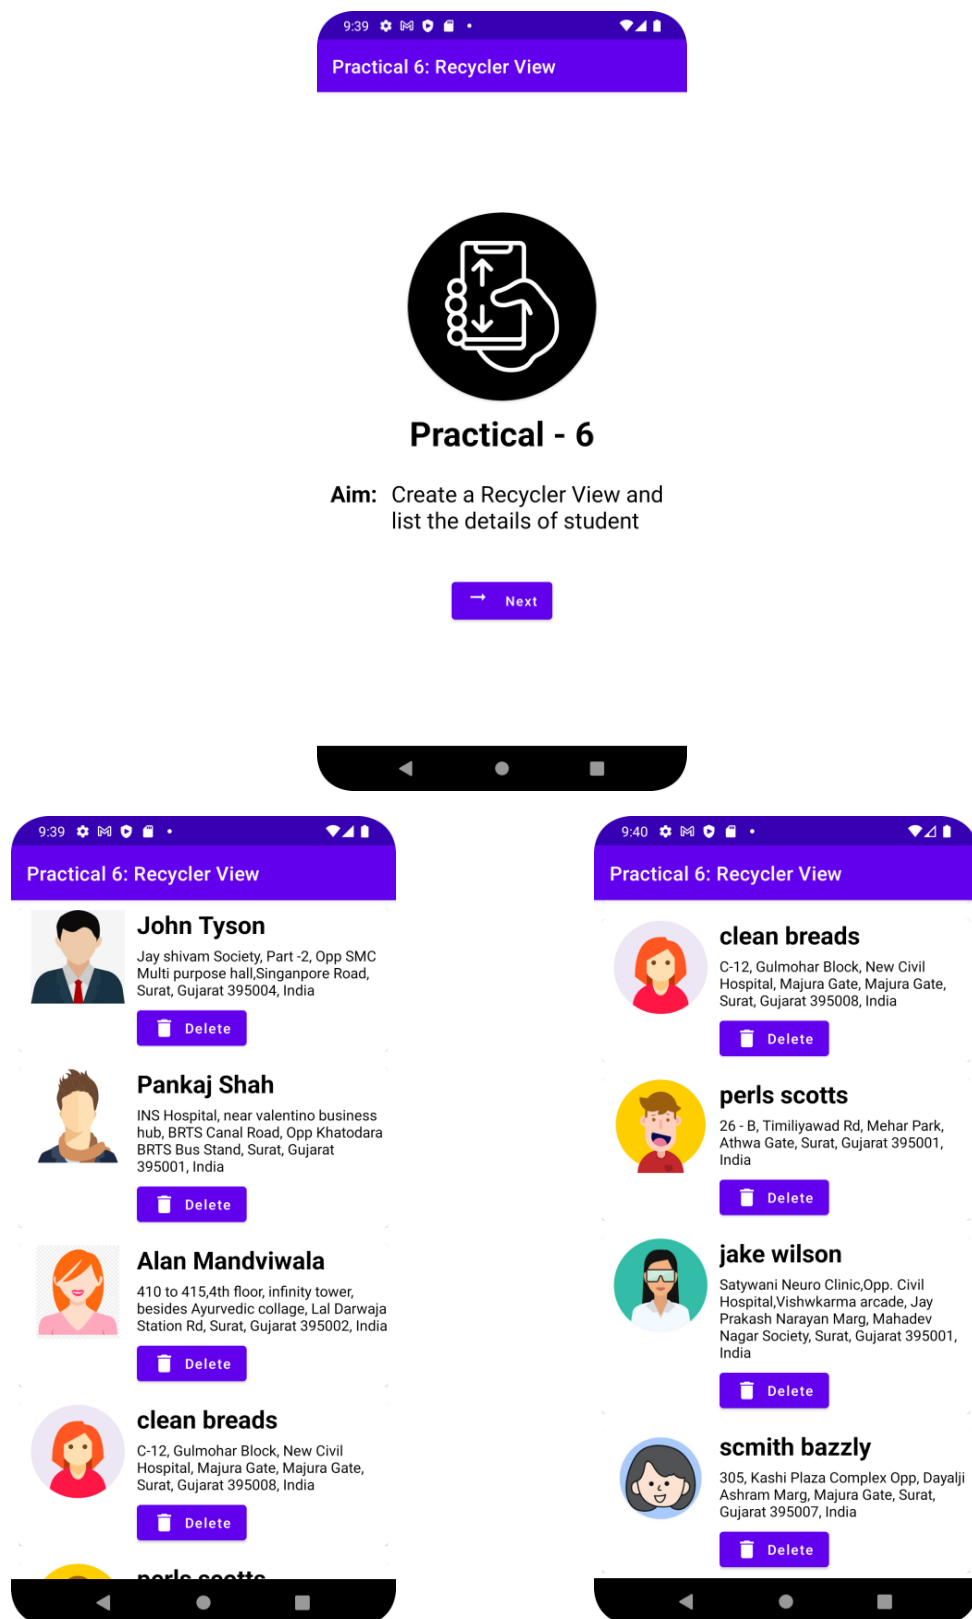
9:39

Practical 6: Recycler View

Practical - 6

Aim: Create a Recycler View and list the details of student

Next

9:39

Practical 6: Recycler View

John Tyson

Jay shivam Society, Part -2, Opp SMC Multi purpose hall,Singanpore Road, Surat, Gujarat 395004, India

Delete

Pankaj Shah

INS Hospital, near valentino business hub, BRTS Canal Road, Opp Khatodara BRTS Bus Stand, Surat, Gujarat 395001, India

Delete

Alan Mandviwala

410 to 415,4th floor, infinity tower, besides Ayurvedic collage, Lal Darwaja Station Rd, Surat, Gujarat 395002, India

Delete

clean breads

C-12, Gulmohar Block, New Civil Hospital, Majura Gate, Majura Gate, Surat, Gujarat 395008, India

Delete

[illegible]

9:40

Practical 6: Recycler View

clean breads

C-12, Gulmohar Block, New Civil Hospital, Majura Gate, Majura Gate, Surat, Gujarat 395008, India

Delete

perls scotts

26 - B, Timiliyawad Rd, Mehar Park, Athwa Gate, Surat, Gujarat 395001, India

Delete

jake wilson

Satywani Neuro Clinic,Opp. Civil Hospital,Vishwkarma arcade, Jay Prakash Narayan Marg, Mahadev Nagar Society, Surat, Gujarat 395001, India

Delete

scmith bazzly

305, Kashi Plaza Complex Opp, Dayalji Ashram Marg, Majura Gate, Surat, Gujarat 395007, India

Delete